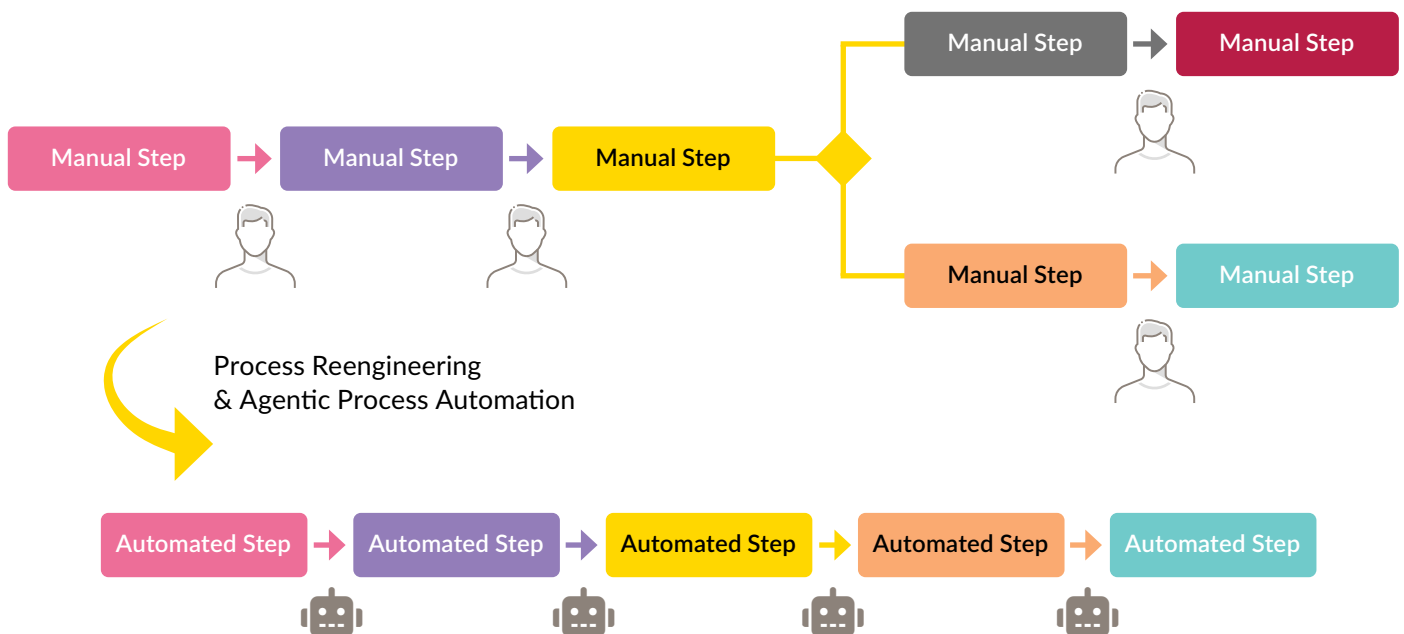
Manual Step

Manual Step

Manual Step

Manual Step

Manual Step

Manual Step

Manual Step

Process Reengineering
& Agentic Process Automation

Automated Step

Automated Step

Automated Step

Automated Step

Automated Step